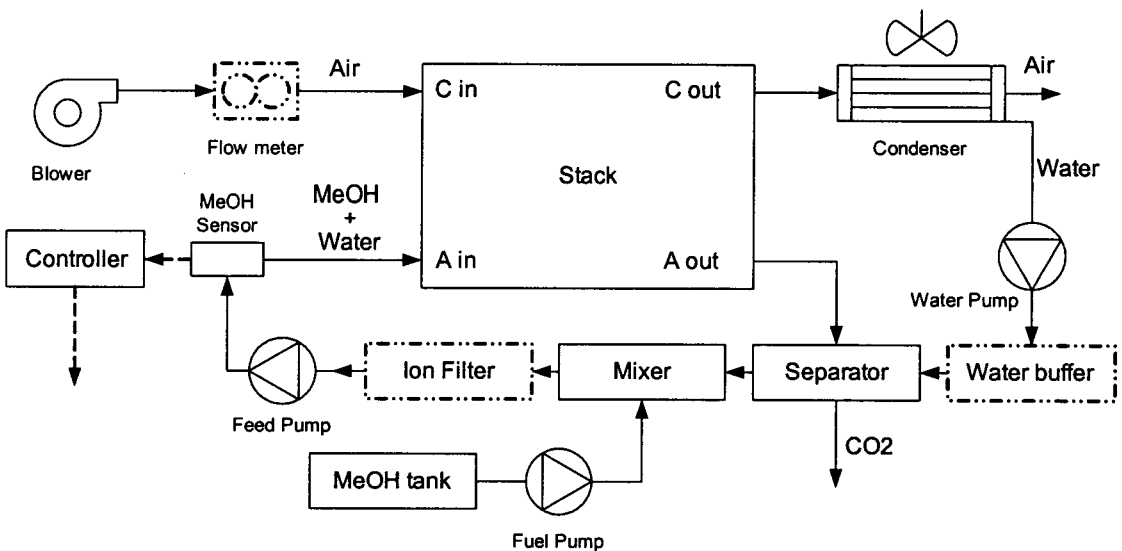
Blower

Flow meter

Air

C in

C out

Stack

A in

A out

Air

Condenser

Water

MeOH Sensor

MeOH + Water

Controller

Water Pump

Feed Pump

Ion Filter

Mixer

Separator

Water buffer

CO2

MeOH tank

Fuel Pump